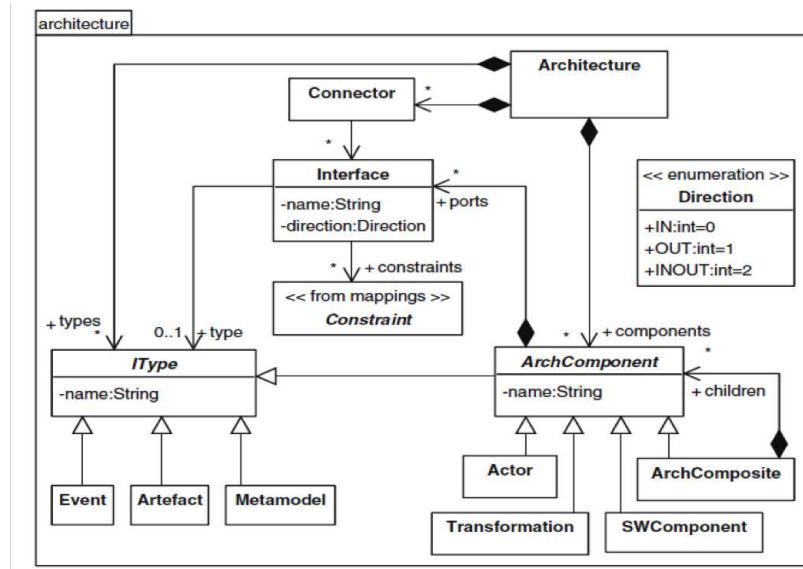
architecture

Architecture

Connector

*

*

Interface

-name:String
-direction:Direction

*

+ ports

<< enumeration >>
Direction

+IN:int=0
+OUT:int=1
+INOUT:int=2

* + constraints

<< from mappings >>
Constraint

+ types
*

0..1 + type

*

+ components

IType

-name:String

ArchComponent

-name:String

*

+ children

Event

Artefact

Metamodel

Actor

ArchComposite

Transformation

SWComponent